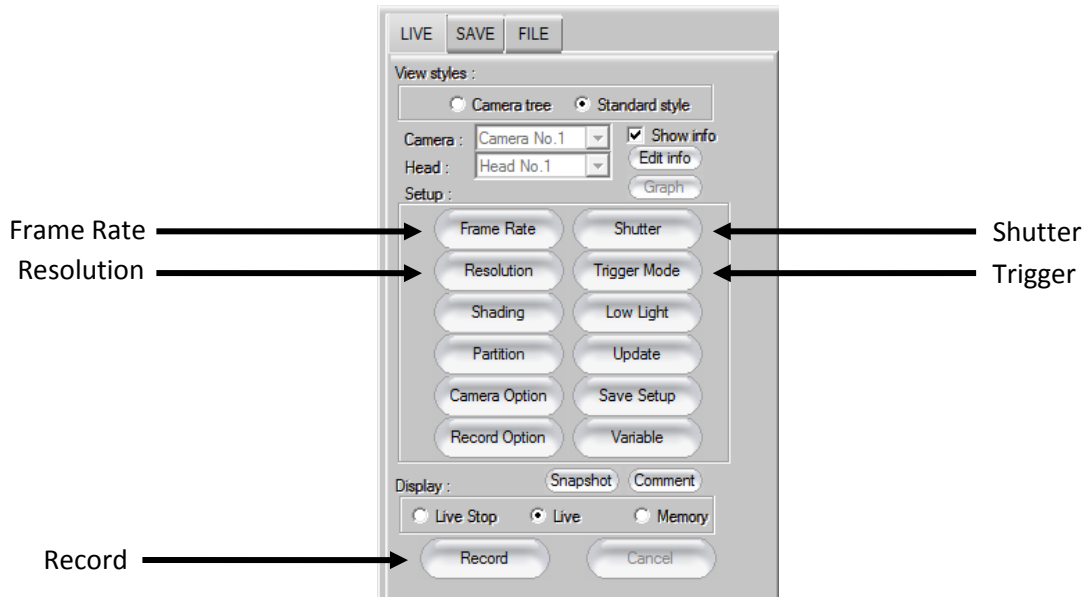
LIVE SAVE FILE

View styles :

Camera tree  Standard style

Camera : Camera No.1  Show info

Head : Head No.1  Edit info

Graph

Setup :

Frame Rate  Frame Rate  Shutter  Shutter

Resolution  Resolution  Trigger Mode  Trigger

Shading  Low Light

Partition  Update

Camera Option  Save Setup

Record Option  Variable

Snapshot  Comment

Display :

Live Stop  Live  Memory

Record  Record  Cancel